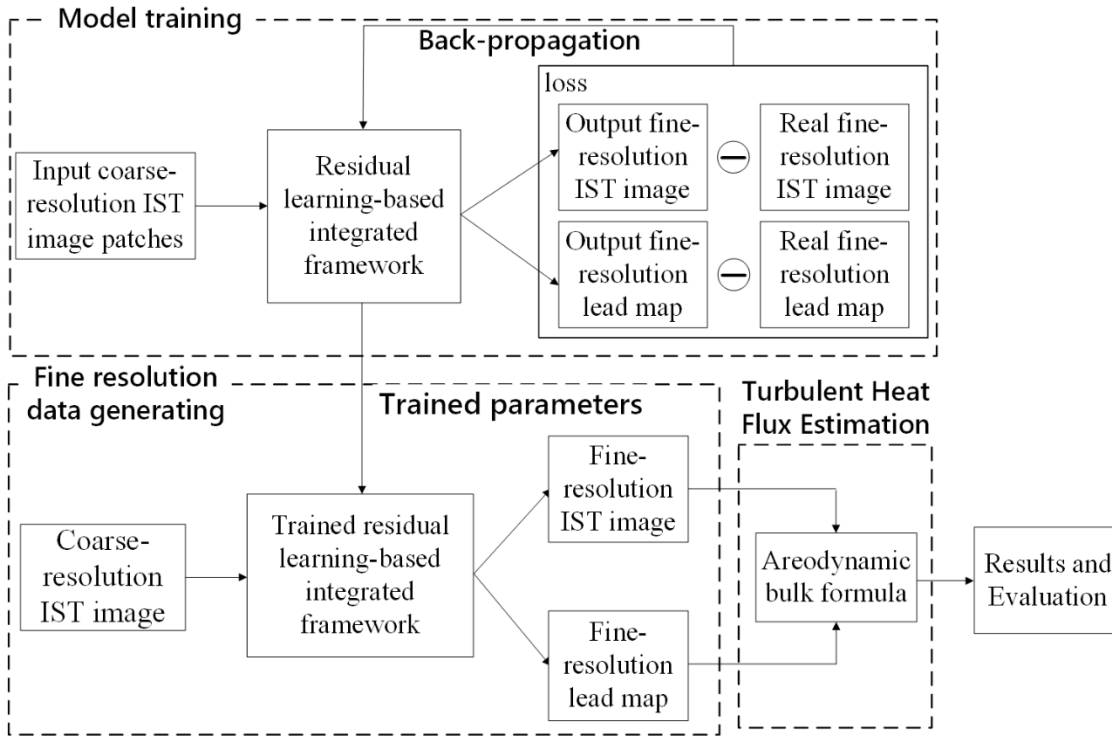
Model training

Back-propagation

loss

Input coarse-resolution IST image patches

Residual learning-based integrated framework

Output fine-resolution IST image

Real fine-resolution IST image

Output fine-resolution lead map

Real fine-resolution lead map

Fine resolution data generating

Trained parameters

Turbulent Heat Flux Estimation

Coarse-resolution IST image

Trained residual learning-based integrated framework

Fine-resolution IST image

Fine-resolution lead map

Areodynamic bulk formula

Results and Evaluation